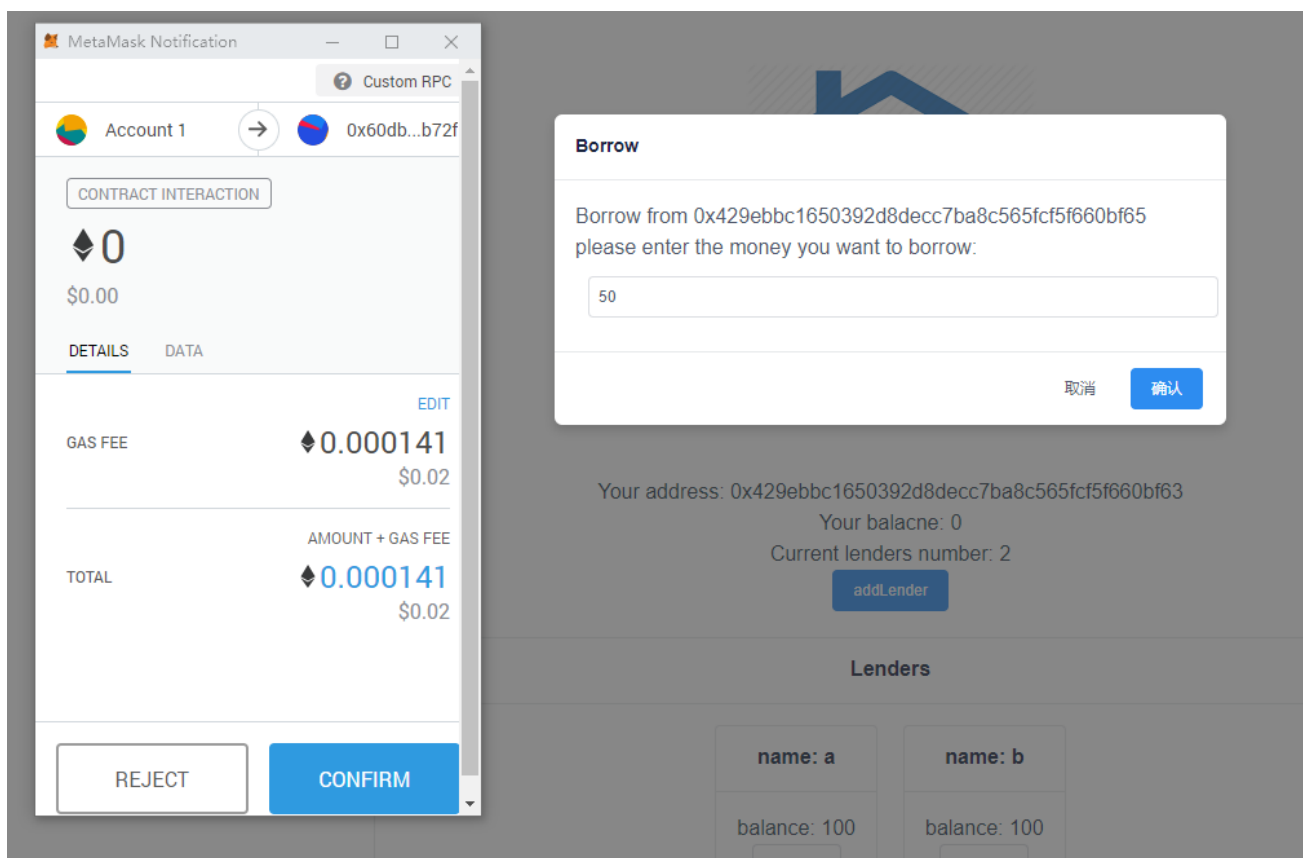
MetaMask Notification

Custom RPC

Account 1

0x60db...b72f

CONTRACT INTERACTION

0

$0.00

DETAILS

DATA

EDIT

GAS FEE

0.000141

$0.02

AMOUNT + GAS FEE

TOTAL

0.000141

$0.02

REJECT

CONFIRM

Borrow

Borrow from 0x429ebbc1650392d8decc7ba8c565fcf5f660bf65
please enter the money you want to borrow:

50

取消

确认

Your address: 0x429ebbc1650392d8decc7ba8c565fcf5f660bf63

Your balacne: 0

Current lenders number: 2

addLender

Lenders

| name: a | name: b |
|---|---|
| balance: 100 | balance: 100 |